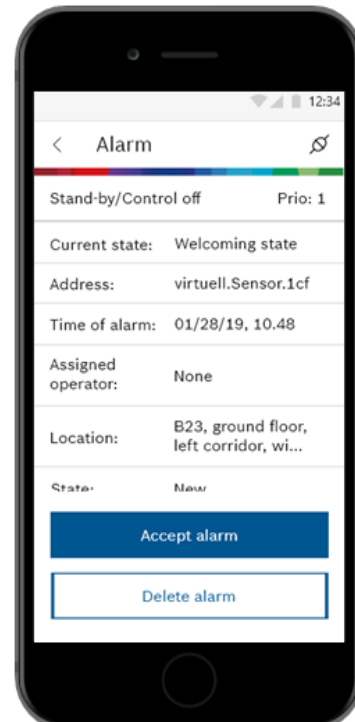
12:34

<

Alarm

Stand-by/Control off Prio: 1

| Current state: | Welcoming state |
|---|---|
| Address: | virtuell.Sensor.1cf |
| Time of alarm: | 01/28/19, 10.48 |
| Assigned operator: | None |
| Location: | B23, ground floor, left corridor, wi... |
| State: | New |

Accept alarm

Delete alarm